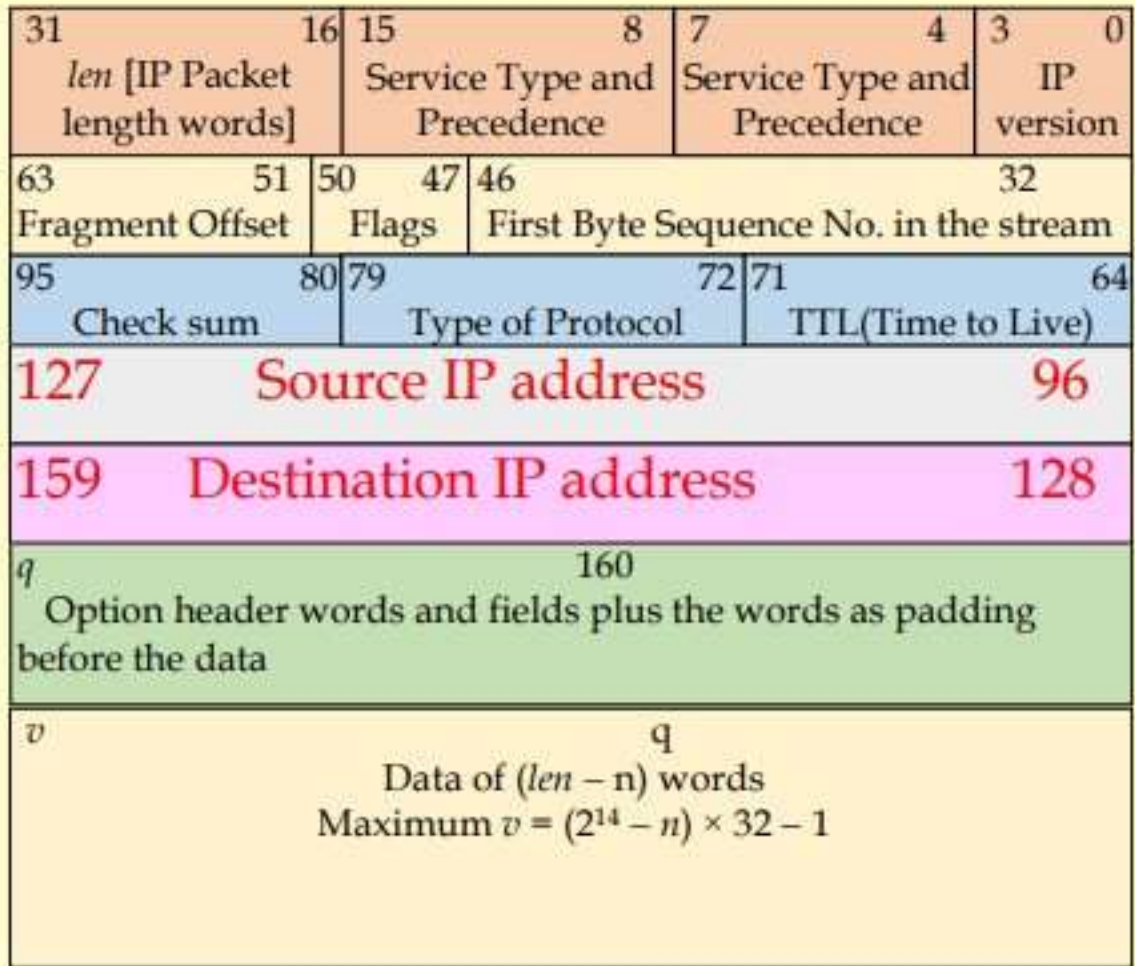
| 31 16 *len* [IP Packet length words] | 15 8 Service Type and Precedence | 7 4 Service Type and Precedence | 3 0 IP version |
|---|---|---|---|

| 63 51 Fragment Offset | 50 47 Flags | 46 32 First Byte Sequence No. in the stream |
|---|---|---|

| 95 80 Check sum | 79 72 Type of Protocol | 71 64 TTL(Time to Live) |
|---|---|---|

127 Source IP address 96

159 Destination IP address 128

*q* 160
Option header words and fields plus the words as padding before the data

*v* q
Data of (*len* – n) words
Maximum $v = (2^{14} - n) \times 32 - 1$